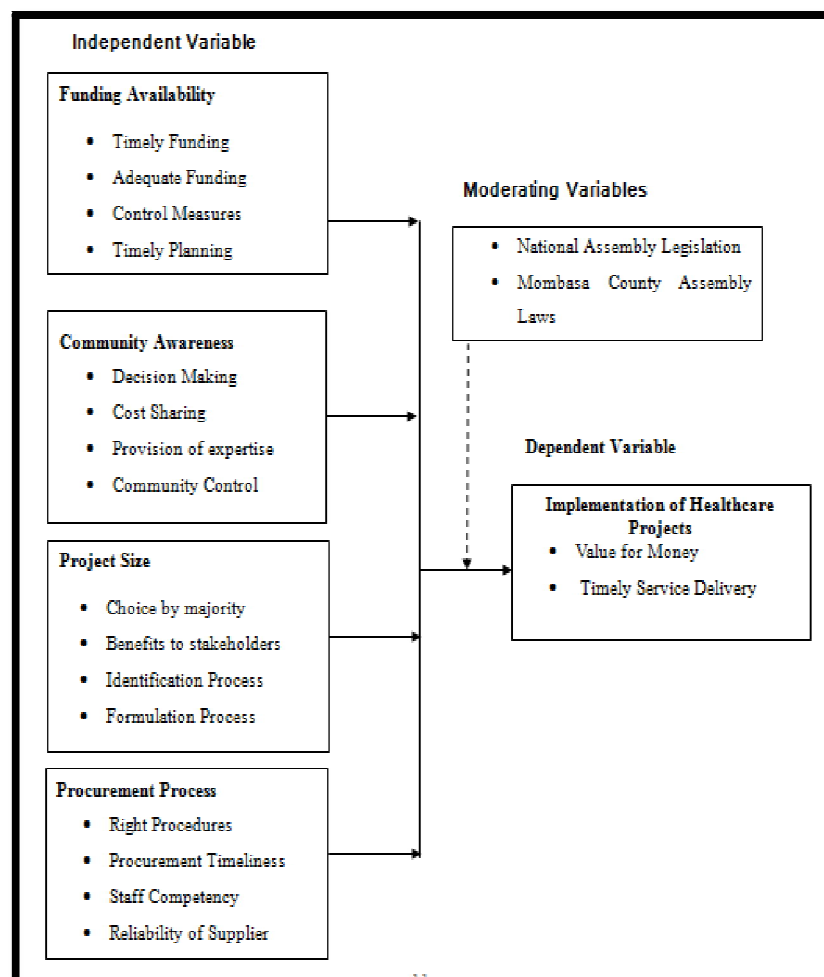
Independent Variable

Funding Availability

- Timely Funding
- Adequate Funding
- Control Measures
- Timely Planning

Community Awareness

- Decision Making
- Cost Sharing
- Provision of expertise
- Community Control

Project Size

- Choice by majority
- Benefits to stakeholders
- Identification Process
- Formulation Process

Procurement Process

- Right Procedures
- Procurement Timeliness
- Staff Competency
- Reliability of Supplier

Moderating Variables

- National Assembly Legislation
- Mombasa County Assembly Laws

Dependent Variable

Implementation of Healthcare Projects

- Value for Money
- Timely Service Delivery